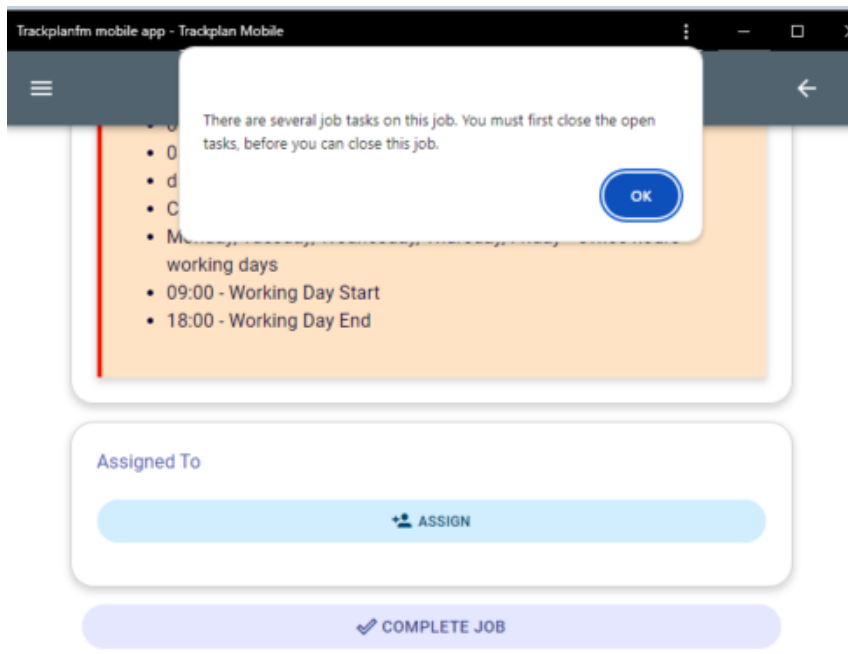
Trackplanfm mobile app - Trackplan Mobile

There are several job tasks on this job. You must first close the open tasks, before you can close this job.

OK

- 0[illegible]
- 0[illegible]
- d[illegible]
- C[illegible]
- M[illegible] working days
- 09:00 - Working Day Start
- 18:00 - Working Day End

Assigned To

ASSIGN

COMPLETE JOB